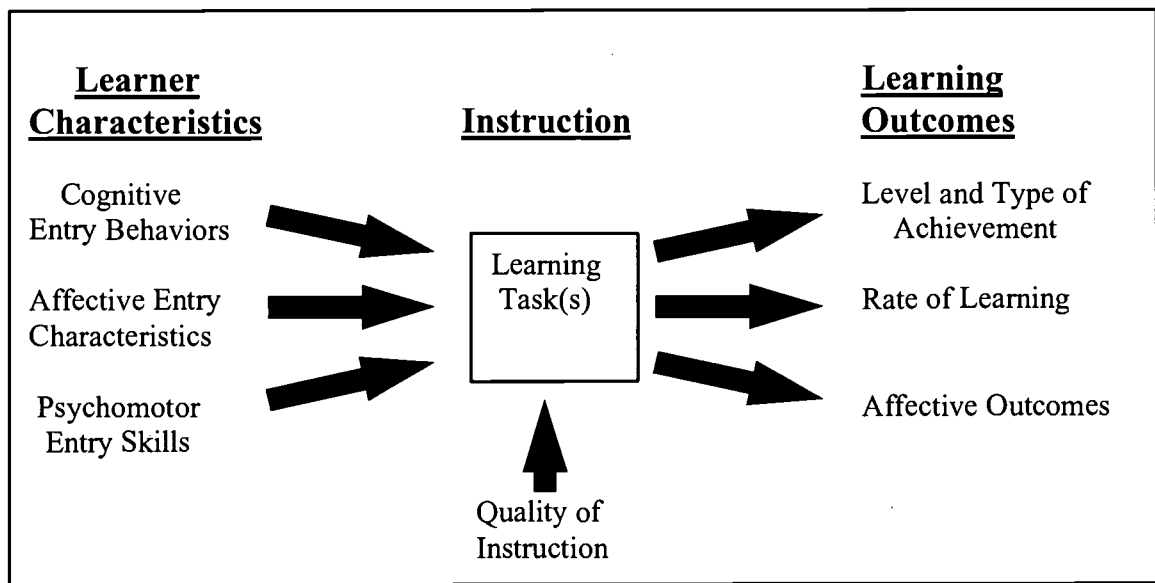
Learner Characteristics

Cognitive Entry Behaviors

Affective Entry Characteristics

Psychomotor Entry Skills

Instruction

Learning Task(s)

Quality of Instruction

Learning Outcomes

Level and Type of Achievement

Rate of Learning

Affective Outcomes